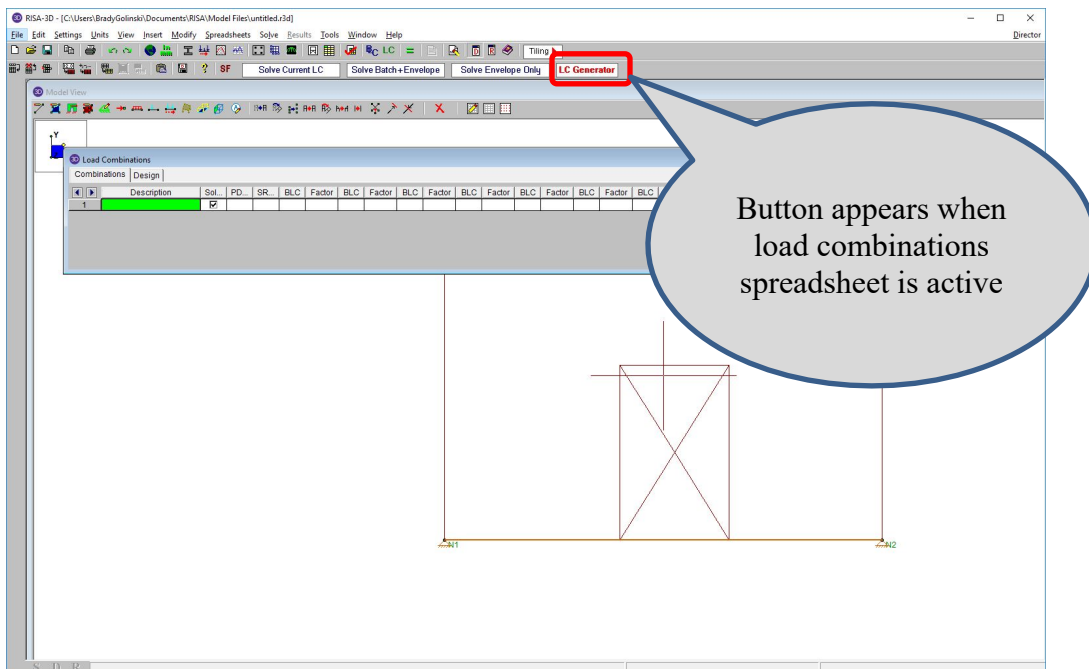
RISA-3D - [C:\Users\BradyGolinski\Documents\RISA\Model Files\untitled.r3d]

File Edit Settings Units View Insert Modify Spreadsheets Solve Results Tools Window Help

Director

LC

Tiling

SF

Solve Current LC

Solve Batch+Envelope

Solve Envelope Only

LC Generator

Model View

Load Combinations

Combinations Design

| | Description | Sol... | PD... | SR... | BLC | Factor | BLC | Factor | BLC | Factor | BLC | Factor | BLC | Factor | BLC | Factor | BLC |
|---|---|---|---|---|---|---|---|---|---|---|---|---|---|---|---|---|---|
| 1 | | ☑ | | | | | | | | | | | | | | | |

Button appears when load combinations spreadsheet is active

N1

N2